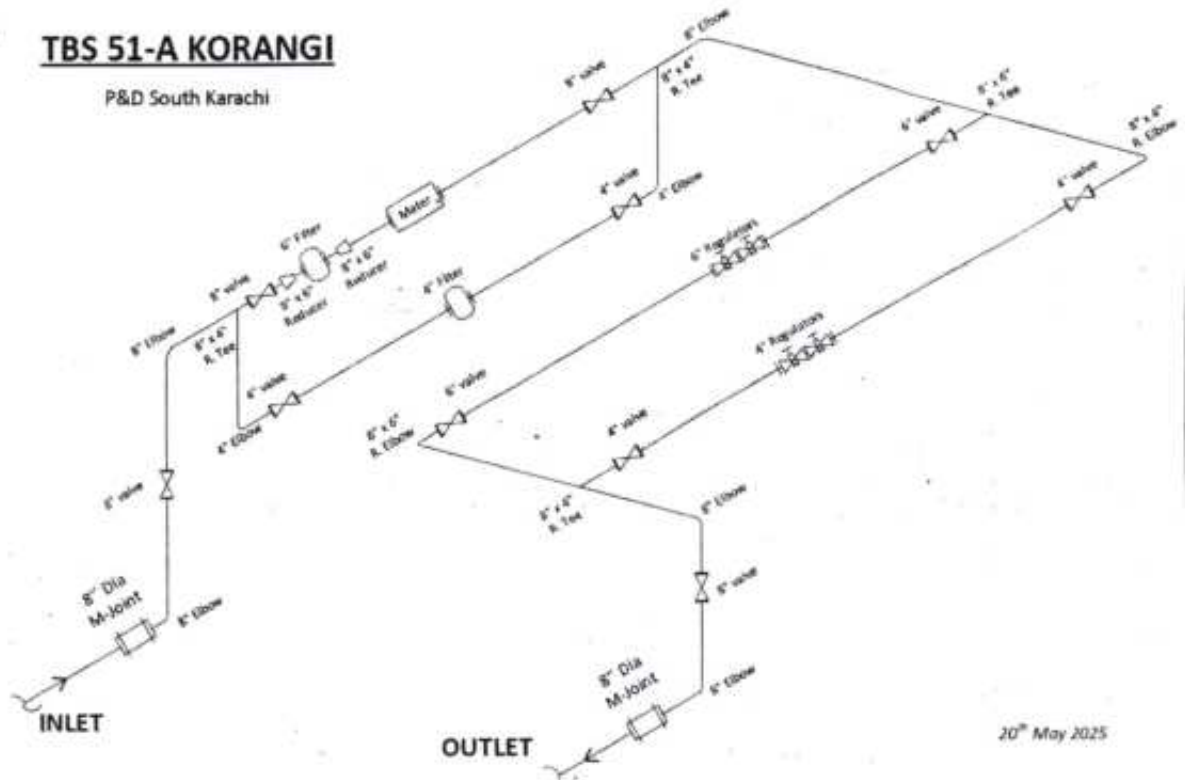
TBS 51-A KORANGI

P&D South Karachi

8" Elbow

8" valve

8" x 4" R. Tee

8" x 6" R. Tee

8" x 6" R. Elbow

Meter

6" Filter

8" x 6" Reducer

8" x 6" Reducer

8" valve

8" Elbow

8" x 4" R. Tee

4" valve

4" Elbow

4" Filter

6" valve

6" Regulators

4" valve

4" Regulators

4" valve

4" Elbow

6" valve

8" x 6" R. Elbow

4" valve

8" x 4" R. Tee

8" Elbow

8" valve

8" valve

8" Dia M-Joint

8" Elbow

8" Dia M-Joint

8" Elbow

INLET

OUTLET

20th May 2025